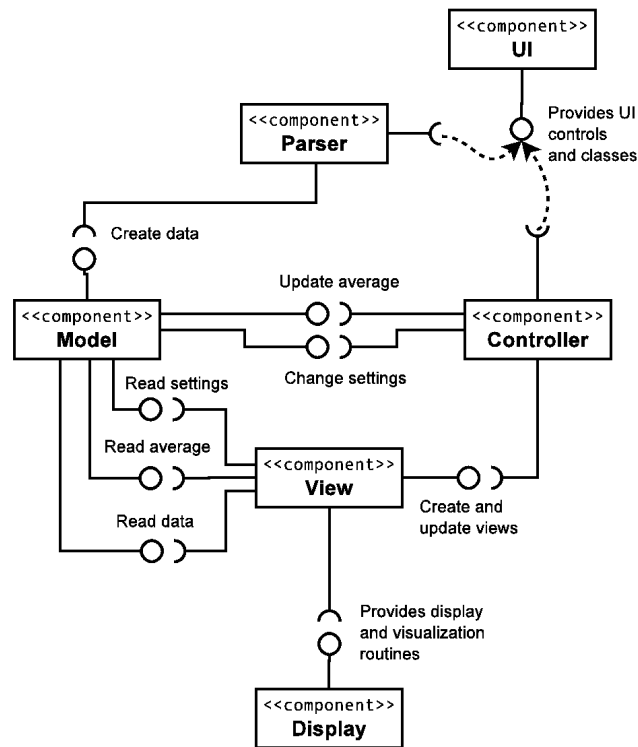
<<component>>
UI

<<component>>
Parser

Provides UI controls and classes

Create data

Update average

<<component>>
Model

<<component>>
Controller

Change settings

Read settings

Read average

<<component>>
View

Create and update views

Read data

Provides display and visualization routines

<<component>>
Display